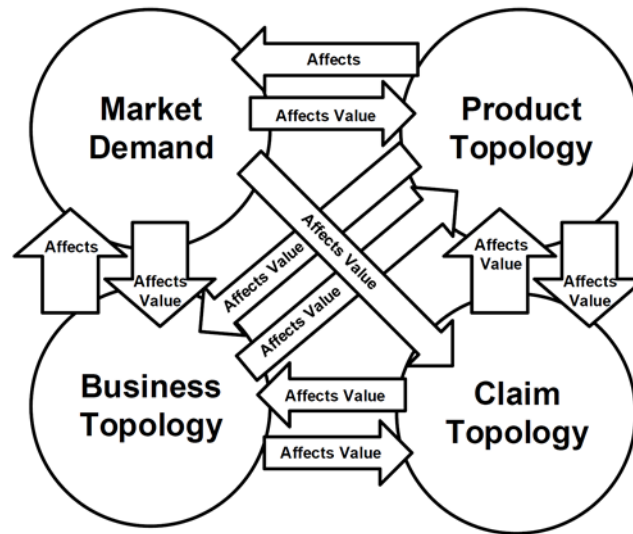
Affects

Market Demand

Affects Value

Product Topology

Affects

Affects Value

Affects Value

Affects Value

Affects Value

Affects Value

Affects Value

Affects Value

Business Topology

Affects Value

Claim Topology

Affects Value